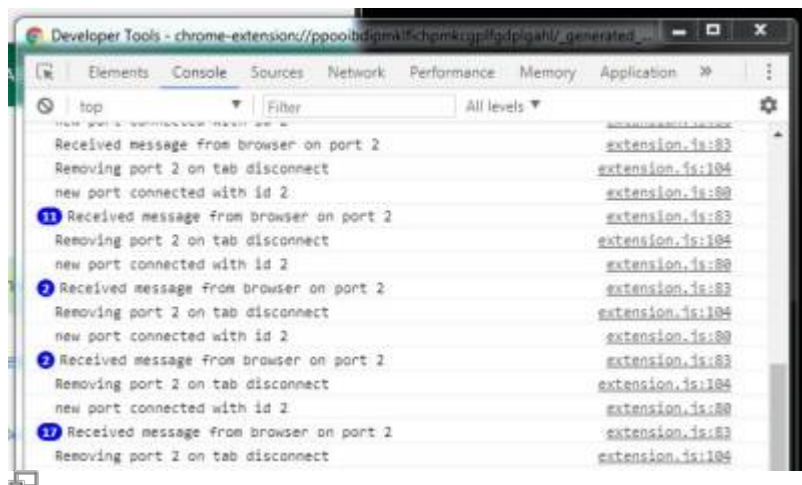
Developer Tools - chrome-extension://ppooibdipmklfchpmkcgplfgdplgahl/_generated_...

Elements Console Sources Network Performance Memory Application »

top ▼ Filter All levels ▼

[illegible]

Received message from browser on port 2 extension.js:83
Removing port 2 on tab disconnect extension.js:104
new port connected with id 2 extension.js:80
11 Received message from browser on port 2 extension.js:83
Removing port 2 on tab disconnect extension.js:104
new port connected with id 2 extension.js:80
2 Received message from browser on port 2 extension.js:83
Removing port 2 on tab disconnect extension.js:104
new port connected with id 2 extension.js:80
2 Received message from browser on port 2 extension.js:83
Removing port 2 on tab disconnect extension.js:104
new port connected with id 2 extension.js:80
17 Received message from browser on port 2 extension.js:83
Removing port 2 on tab disconnect extension.js:104